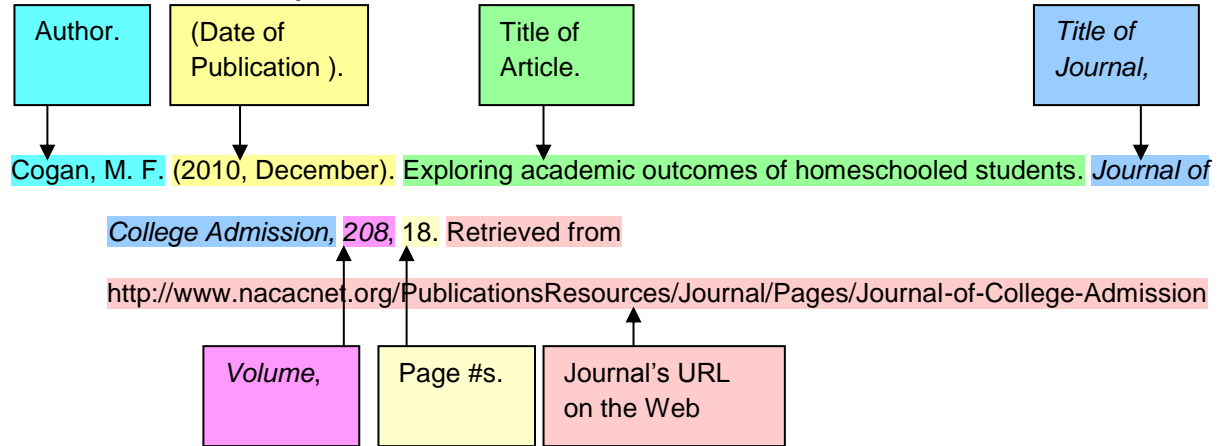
Author.

(Date of Publication ).

Title of Article.

*Title of Journal,*

Cogan, M. F. (2010, December). Exploring academic outcomes of homeschooled students. *Journal of College Admission, 208*, 18. Retrieved from http://www.nacacnet.org/PublicationsResources/Journal/Pages/Journal-of-College-Admission

*Volume*,

Page #s.

Journal's URL on the Web